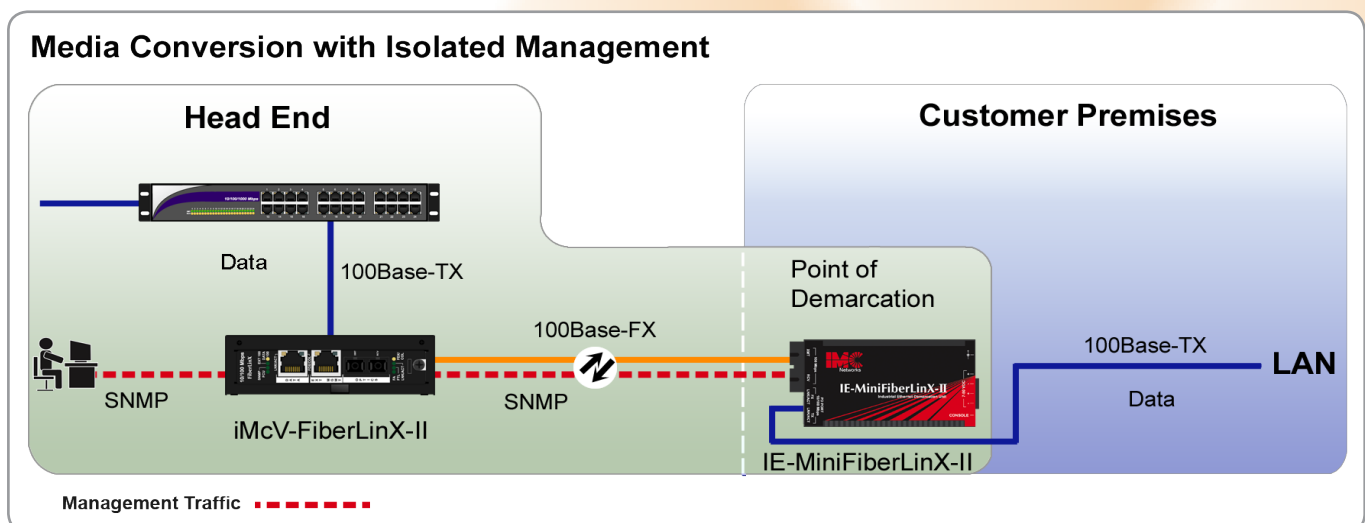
Media Conversion with Isolated Management

Head End

Customer Premises

Data

100Base-TX

Point of Demarcation

100Base-FX

100Base-TX

LAN

SNMP

SNMP

Data

iMcV-FiberLinX-II

IMC Networks

IE-MiniFiberLinX-II

IE-MiniFiberLinX-II

Management Traffic